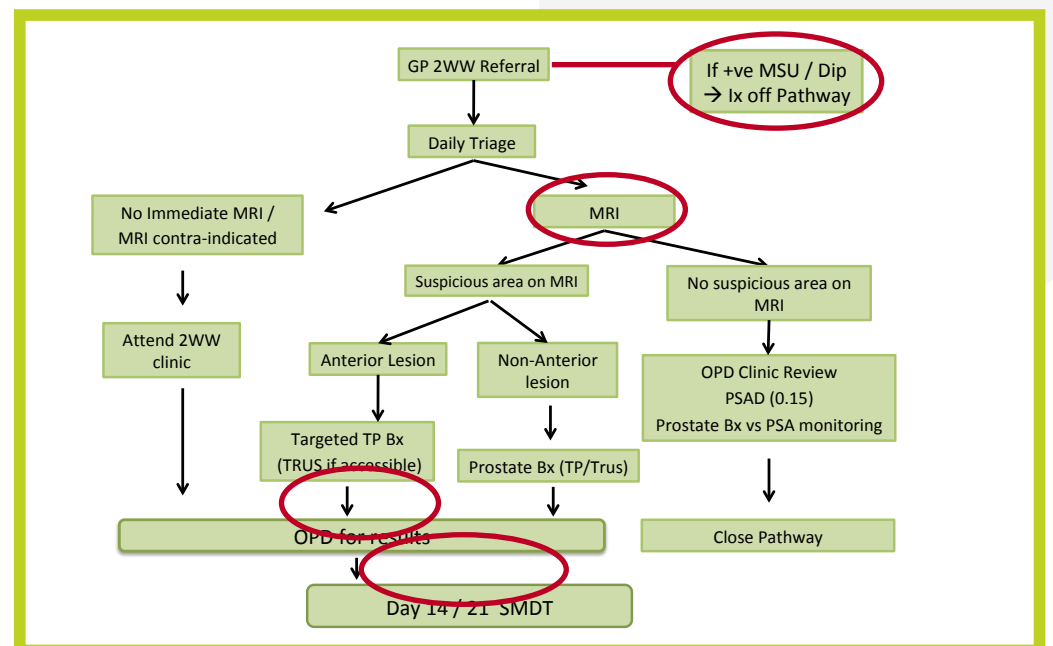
GP 2WW Referral

If +ve MSU / Dip → Ix off Pathway

Daily Triage

No Immediate MRI / MRI contra-indicated

MRI

Suspicious area on MRI

No suspicious area on MRI

Attend 2WW clinic

Anterior Lesion

Non-Anterior lesion

OPD Clinic Review
PSAD (0.15)
Prostate Bx vs PSA monitoring

Targeted TP Bx (TRUS if accessible)

Prostate Bx (TP/Trus)

OPD for results

Close Pathway

Day 14 / 21 SMDT